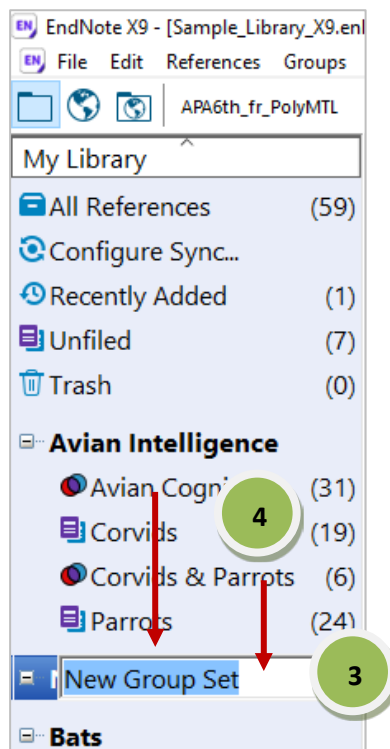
EndNote X9 - [Sample_Library_X9.enl
File Edit References Groups
APA6th_fr_PolyMTL
My Library
All References (59)
Configure Sync...
Recently Added (1)
Unfiled (7)
Trash (0)
Avian Intelligence
Avian Cogni (31)
4
Corvids (19)
Corvids & Parrots (6)
Parrots (24)
New Group Set
3
Bats